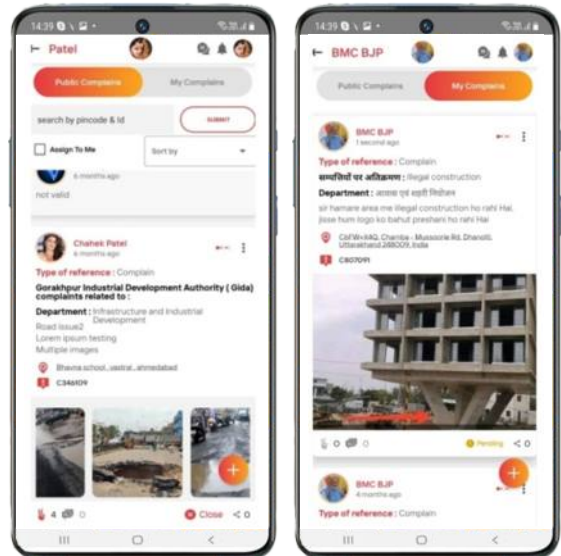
14:39

Patel

Public Complains

My Complains

search by pincode & Id

SUBMIT

Assign To Me

Sort by

6 months ago

not valid

Chahek Patel
6 months ago

Type of reference : Complain

Gorakhpur Industrial Development Authority ( Gida) complaints related to :

Department : Infrastructure and Industrial Development

Road issue2
Lorem ipsum testing
Multiple images

Bhavna school,,vastral,,ahmedabad

C346109

4 0

Close 0

14:39

BMC BJP

Public Complains

My Complains

BMC BJP
1 second ago

Type of reference : Complain

सम्पत्तियों पर अतिक्रमण : illegal construction

Department : आवास एवं शहरी नियोजन

sir hamare area me illegal construction ho rahi Hai, jisse hum logo ko bahut preshani ho rahi Hai

C6FW+X4Q, Chamba - Mussoorie Rd, Dhanolti, Uttarakhand 248009, India

C807091

0 0

Pending 0

BMC BJP
4 months ago

Type of reference : Complain